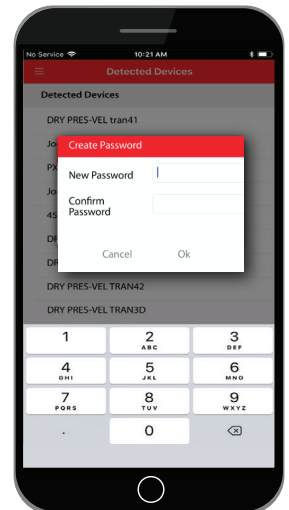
No Service
10:21 AM

Detected Devices

Detected Devices

DRY PRES-VEL tran41

Jo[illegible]

PX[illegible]

Jo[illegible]

45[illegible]

DR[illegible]

DR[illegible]

Create Password

New Password

Confirm Password

Cancel
Ok

DRY PRES-VEL TRAN42

DRY PRES-VEL TRAN3D

1
2
ABC
3
DEF
4
GHI
5
JKL
6
MNO
7
PQRS
8
TUV
9
WXYZ
.
0